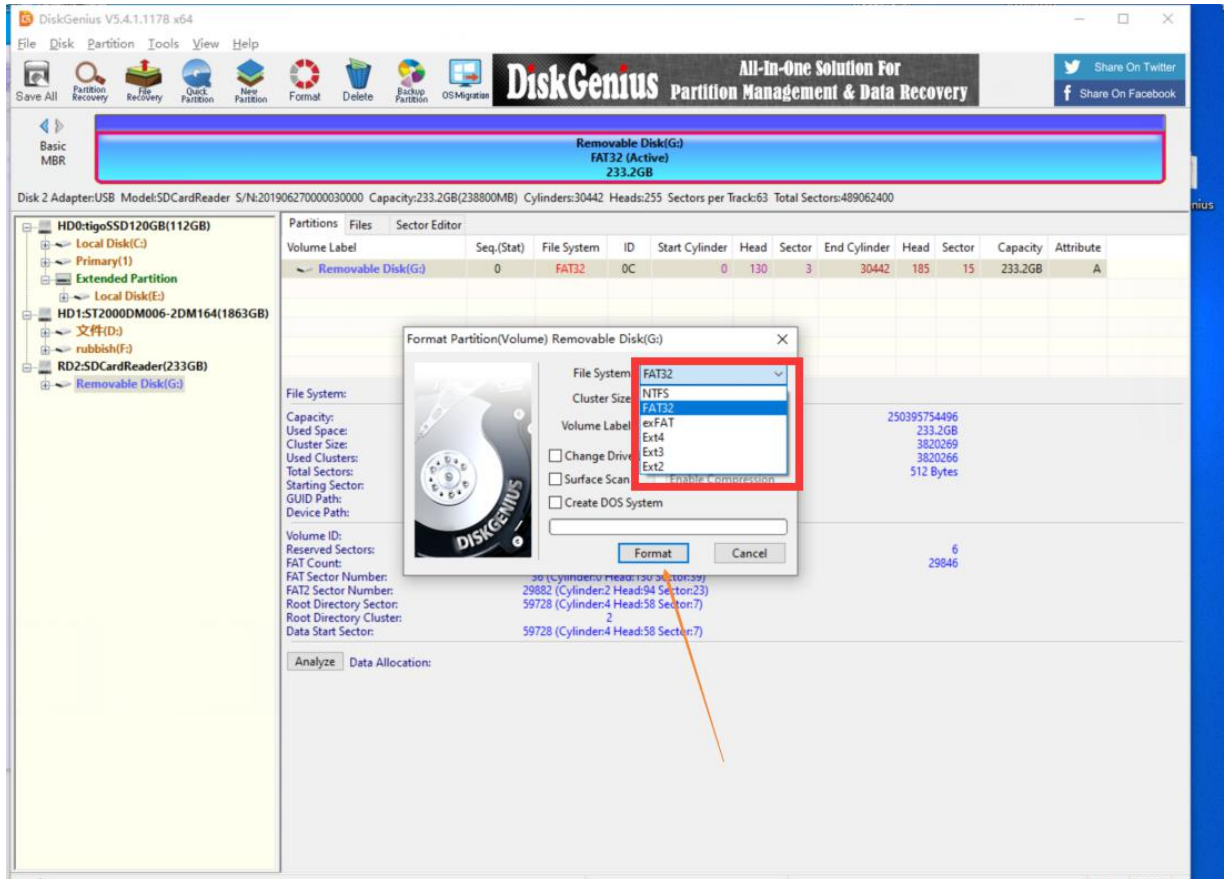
DiskGenius V5.4.1.1178 x64

File Disk Partition Tools View Help

Save All Partition Recovery File Recovery Quick Partition New Partition Format Delete Backup Partition OS Migration

DiskGenius All-In-One Solution For Partition Management & Data Recovery

Share On Twitter
Share On Facebook

Basic MBR

Removable Disk(G:)
FAT32 (Active)
233.2GB

Disk 2 Adapter:USB Model:SDCardReader S/N:201906270000030000 Capacity:233.2GB(238800MB) Cylinders:30442 Heads:255 Sectors per Track:63 Total Sectors:489062400

HD0:tigoSSD120GB(112GB)
Local Disk(C:)
Primary(1)
Extended Partition
Local Disk(E:)
HD1:ST2000DM006-2DM164(1863GB)
文件(D:)
rubbish(F:)
RD2:SDCardReader(233GB)
Removable Disk(G:)

Partitions Files Sector Editor

| Volume Label | Seq.(Stat) | File System | ID | Start Cylinder | Head | Sector | End Cylinder | Head | Sector | Capacity | Attribute |
|---|---|---|---|---|---|---|---|---|---|---|---|
| Removable Disk(G:) | 0 | FAT32 | 0C | 0 | 130 | 3 | 30442 | 185 | 15 | 233.2GB | A |

File System:

Capacity:
Used Space:
Cluster Size:
Used Clusters:
Total Sectors:
Starting Sector:
GUID Path:
Device Path:

250395754496
233.2GB
3820269
3820266
512 Bytes

Volume ID:
Reserved Sectors:
FAT Count:
FAT Sector Number:
FAT2 Sector Number:
Root Directory Sector:
Root Directory Cluster:
Data Start Sector:

6
29846
36 (Cylinder:0 Head:130 Sector:39)
29882 (Cylinder:2 Head:94 Sector:23)
59728 (Cylinder:4 Head:58 Sector:7)
2
59728 (Cylinder:4 Head:58 Sector:7)

Analyze Data Allocation:

Format Partition(Volume) Removable Disk(G:)

File System FAT32
NTFS
FAT32
exFAT
Ext4
Ext3
Ext2
Cluster Size
Volume Label
Change Drive
Surface Scan Enable Compression
Create DOS System

Format Cancel

DISKGENIUS

nius